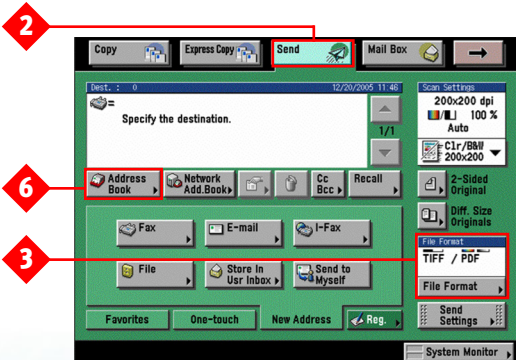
2

Copy

Express Copy

Send

Mail Box

Dest. : 0

12/20/2005 11:46

Specify the destination.

1/1

Scan Settings

200x200 dpi

100 %

Auto

Clr/B&W/ 200x200

6

Address Book

Network Add.Book

Cc Bcc

Recall

2-Sided Original

Diff. Size Originals

Fax

E-mail

I-Fax

3

File Format

TIFF / PDF

File

Store In Usr Inbox

Send to Myself

File Format

Favorites

One-touch

New Address

Reg.

Send Settings

System Monitor